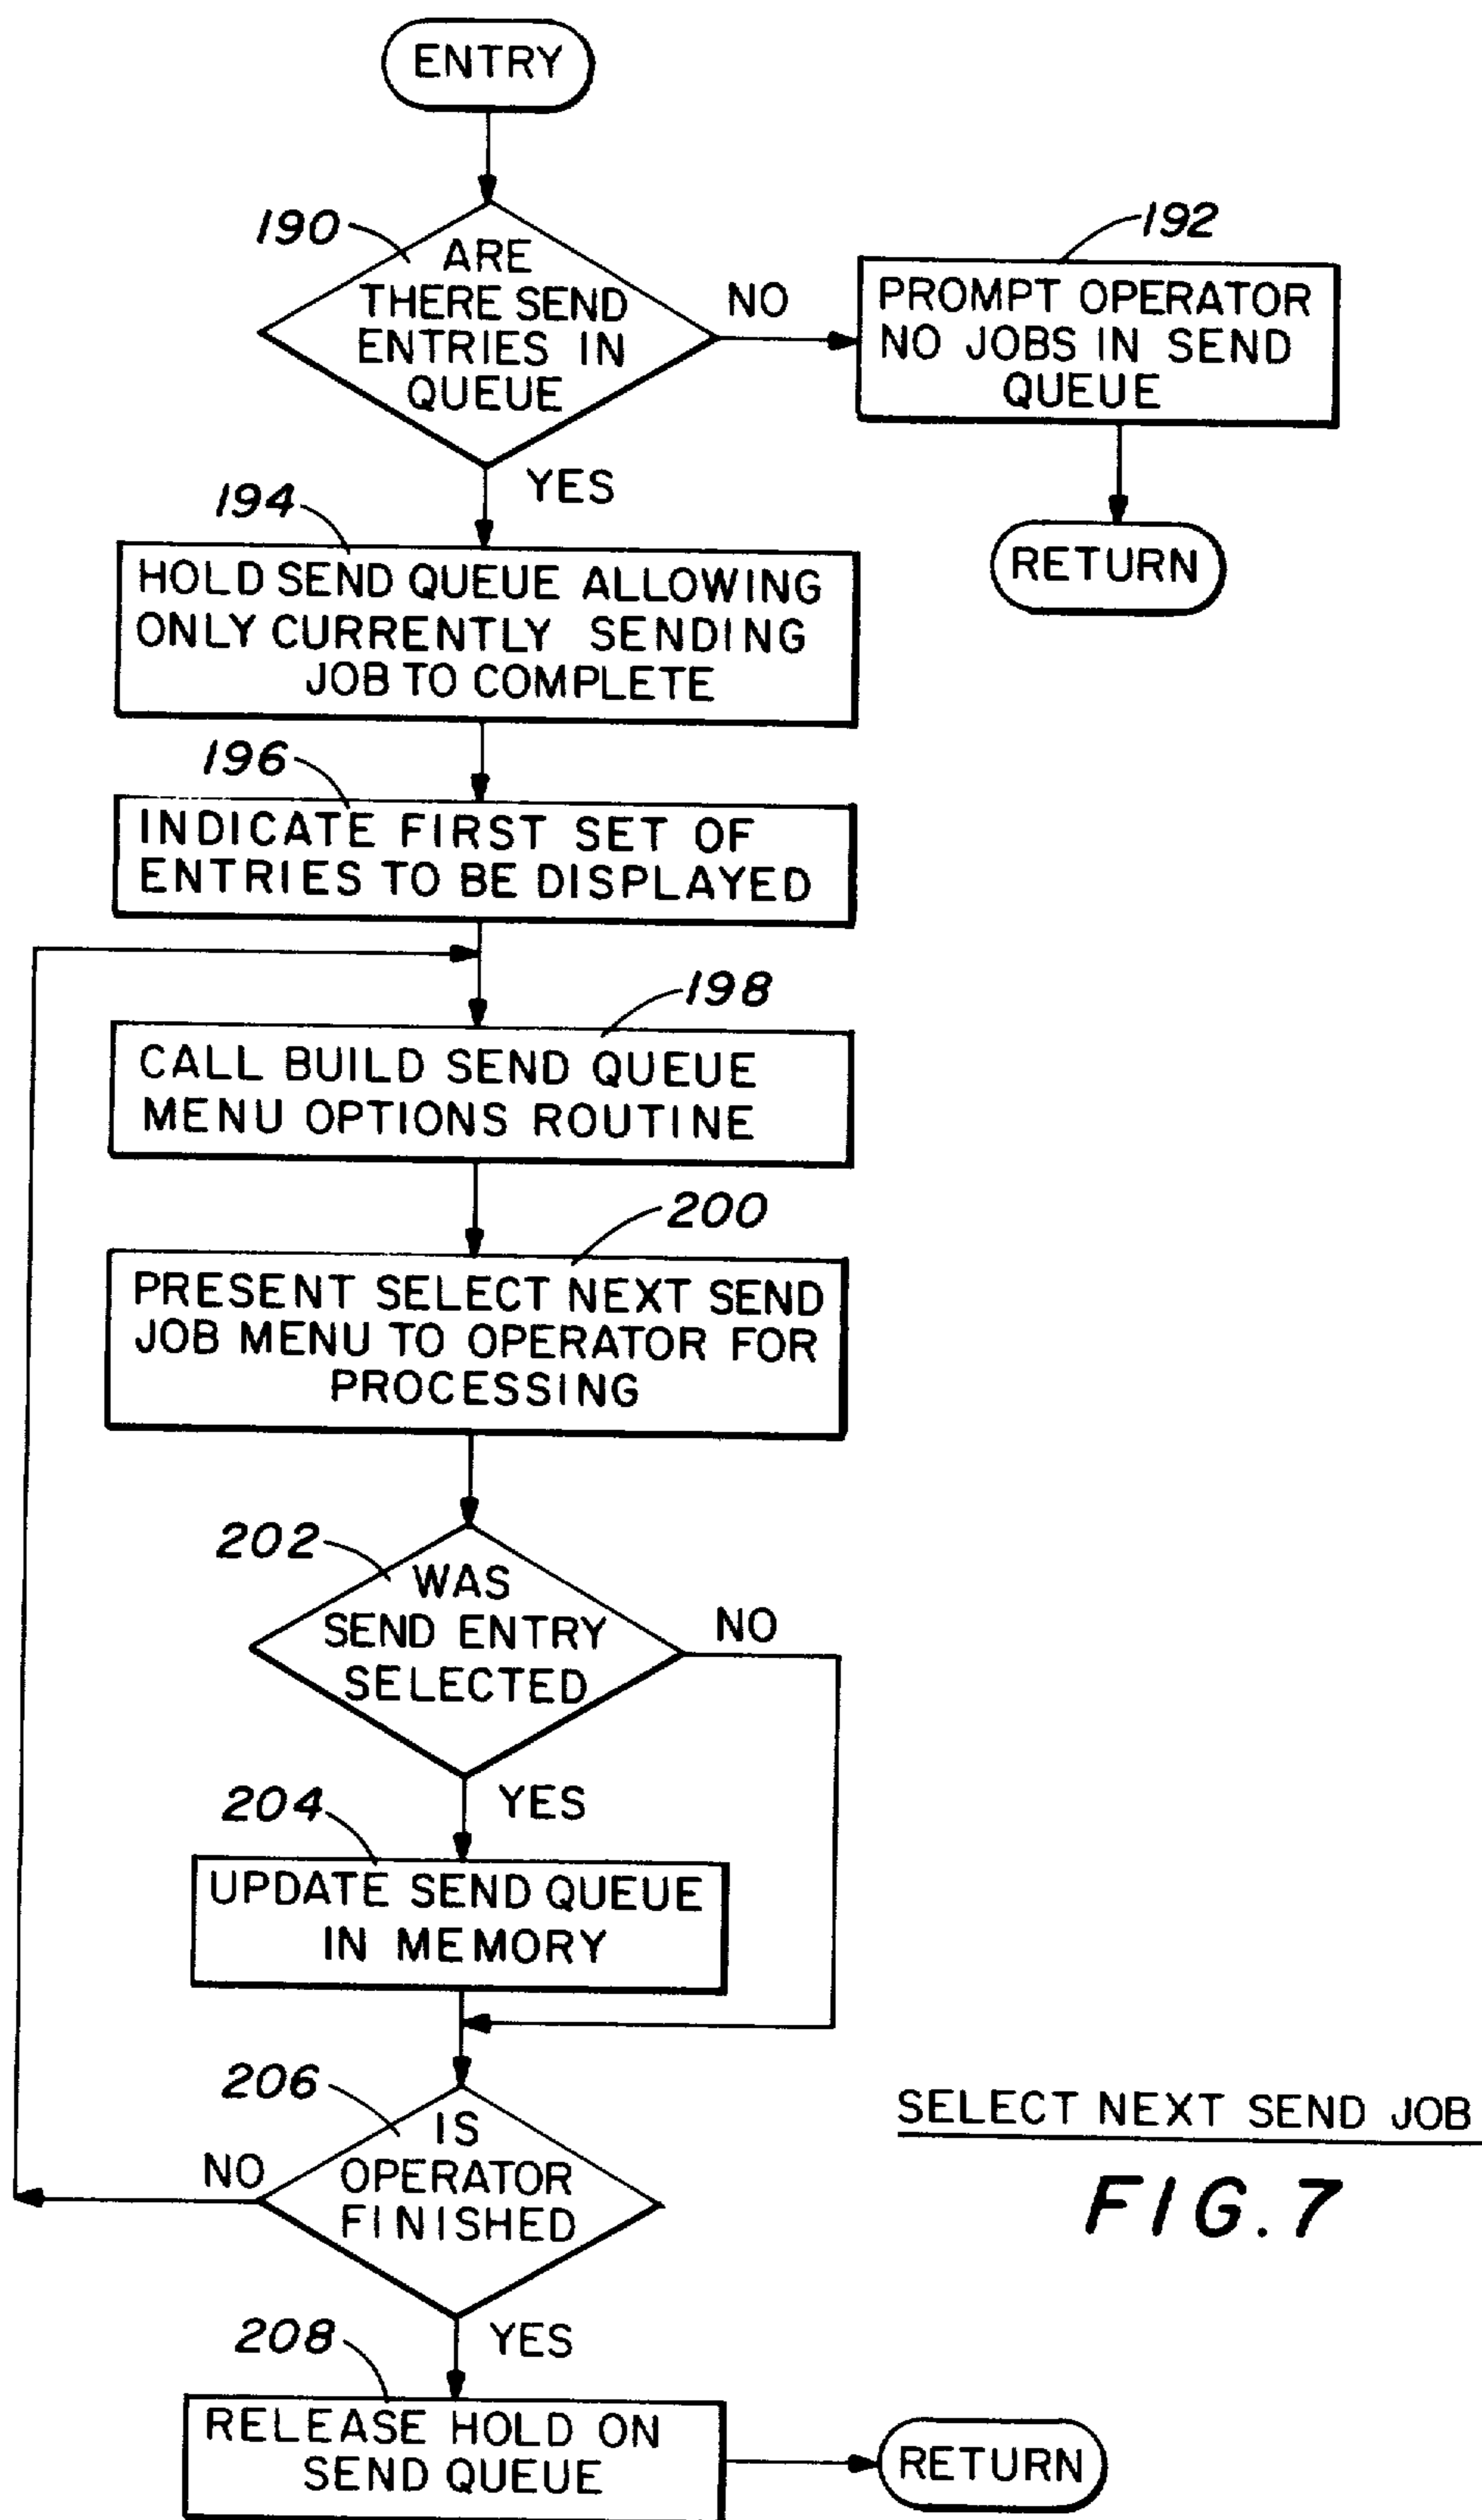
ENTRY

190

ARE THERE SEND ENTRIES IN QUEUE

NO

192

PROMPT OPERATOR NO JOBS IN SEND QUEUE

RETURN

YES

194

HOLD SEND QUEUE ALLOWING ONLY CURRENTLY SENDING JOB TO COMPLETE

196

INDICATE FIRST SET OF ENTRIES TO BE DISPLAYED

198

CALL BUILD SEND QUEUE MENU OPTIONS ROUTINE

200

PRESENT SELECT NEXT SEND JOB MENU TO OPERATOR FOR PROCESSING

202

WAS SEND ENTRY SELECTED

NO

YES

204

UPDATE SEND QUEUE IN MEMORY

206

IS OPERATOR FINISHED

NO

YES

SELECT NEXT SEND JOB

FIG.7

208

RELEASE HOLD ON SEND QUEUE

RETURN